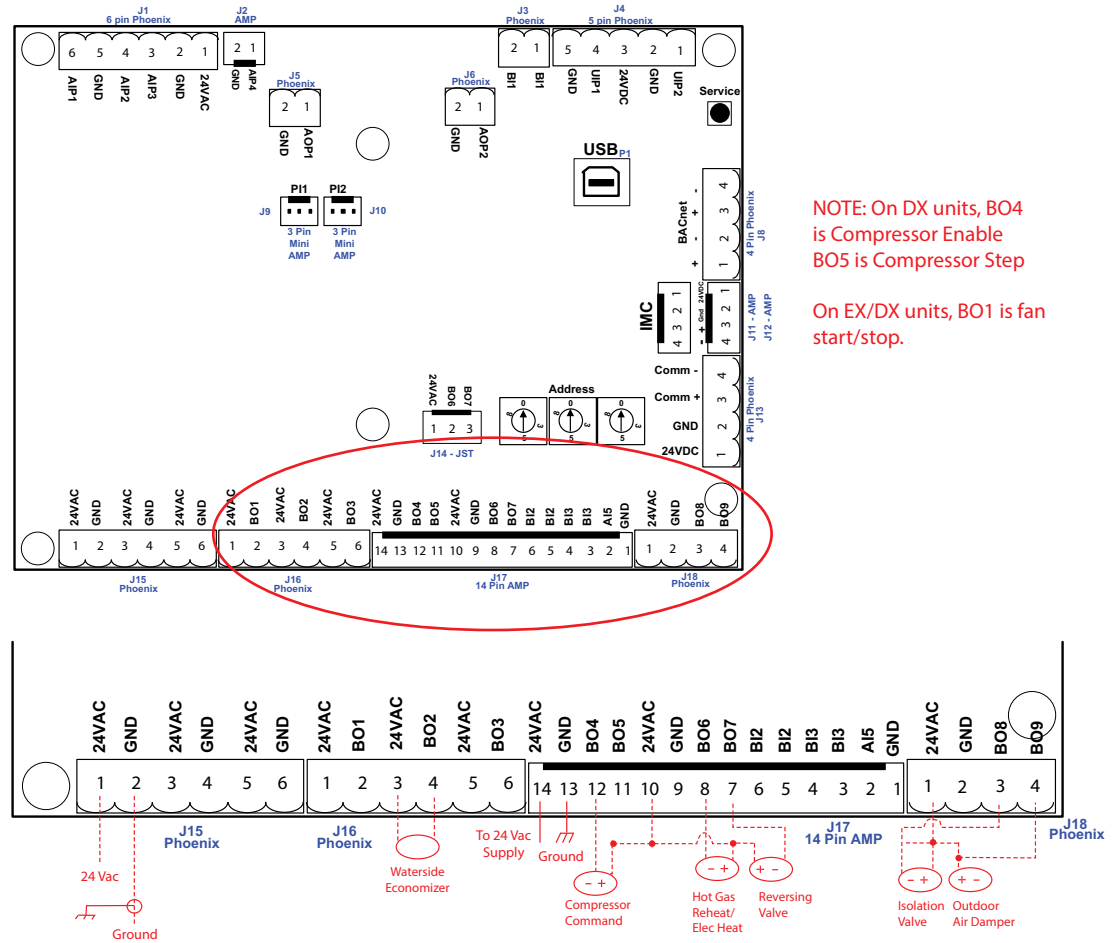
J1
6 pin Phoenix
6 5 4 3 2 1
AIP1 GND AIP2 AIP3 GND 24VAC

J2
AMP
2 1
GND AIP4

J5
Phoenix
2 1
GND AOP1

J3
Phoenix
2 1
BI1 BI1

J4
5 pin Phoenix
5 4 3 2 1
GND UIP1 24VDC GND UIP2

Service

J6
Phoenix
2 1
GND AOP2

USB P1

PI1 PI2
J9 J10
3 Pin Mini AMP
3 Pin Mini AMP

BACnet
- + - +
4 3 2 1
4 Pin Phoenix
J8

NOTE: On DX units, BO4 is Compressor Enable
BO5 is Compressor Step

On EX/DX units, BO1 is fan start/stop.

IMC
4 3 2 1
- + Gnd 24VDC
4 3 2 1
J11 - AMP
J12 - AMP

Comm -
Comm +
GND
24VDC
4 3 2 1
4 Pin Phoenix
J13

24VAC BO6 BO7
1 2 3
J14 - JST

Address
0 0 0
8 3 8 3 8 3
5 5 5

24VAC GND 24VAC GND 24VAC GND
1 2 3 4 5 6
J15
Phoenix

24VAC BO1 24VAC BO2 24VAC BO3
1 2 3 4 5 6
J16
Phoenix

24VAC GND BO4 BO5 24VAC GND BO6 BO7 BI2 BI2 BI3 BI3 AI5 GND
14 13 12 11 10 9 8 7 6 5 4 3 2 1
J17
14 Pin AMP

24VAC GND BO8 BO9
1 2 3 4
J18
Phoenix

24VAC GND 24VAC GND 24VAC GND
1 2 3 4 5 6
J15
Phoenix

24VAC BO1 24VAC BO2 24VAC BO3
1 2 3 4 5 6
J16
Phoenix

24VAC GND BO4 BO5 24VAC GND BO6 BO7 BI2 BI2 BI3 BI3 AI5 GND
14 13 12 11 10 9 8 7 6 5 4 3 2 1
J17
14 Pin AMP

24VAC GND BO8 BO9
1 2 3 4
J18
Phoenix

24 Vac
Ground
Waterside Economizer
To 24 Vac Supply
Ground
– +
Compressor Command
– +
Hot Gas Reheat/ Elec Heat
+ –
Reversing Valve
– +
Isolation Valve
+ –
Outdoor Air Damper